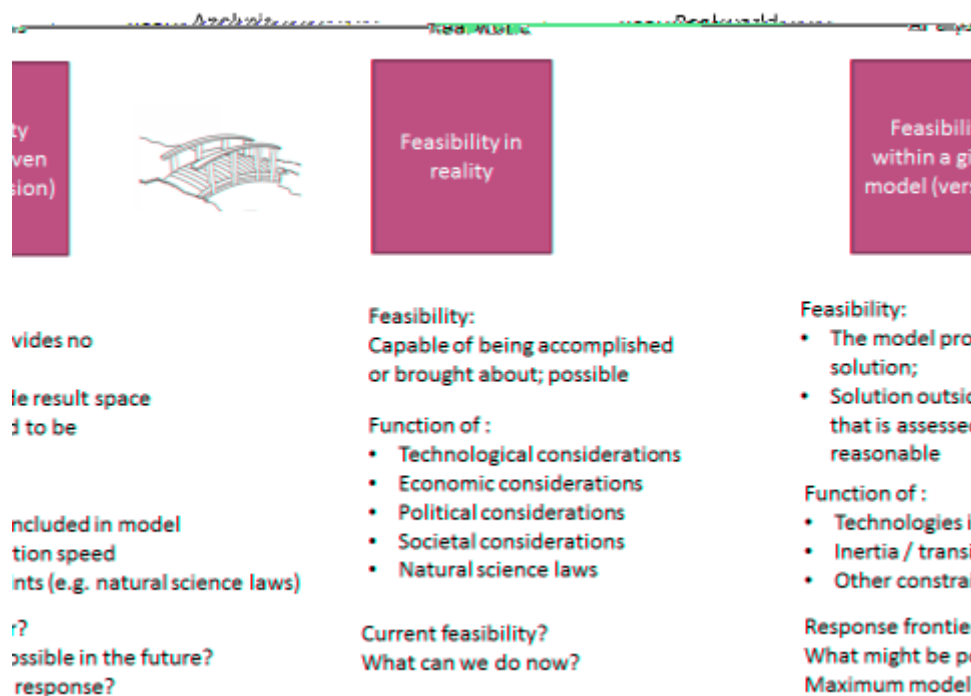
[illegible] Real world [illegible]

ty
ven
sion)

Feasibility in reality

Feasibili
within a gi
model (vers

vides no

le result space
d to be

ncluded in model
tion speed
nts (e.g. natural science laws)

r?
ossible in the future?
response?

Feasibility:
Capable of being accomplished or brought about; possible

Function of :
• Technological considerations
• Economic considerations
• Political considerations
• Societal considerations
• Natural science laws

Current feasibility?
What can we do now?

Feasibility:
• The model pro
solution;
• Solution outsid
that is assessed
reasonable

Function of :
• Technologies i
• Inertia / transi
• Other constrai

Response frontie
What might be p
Maximum model